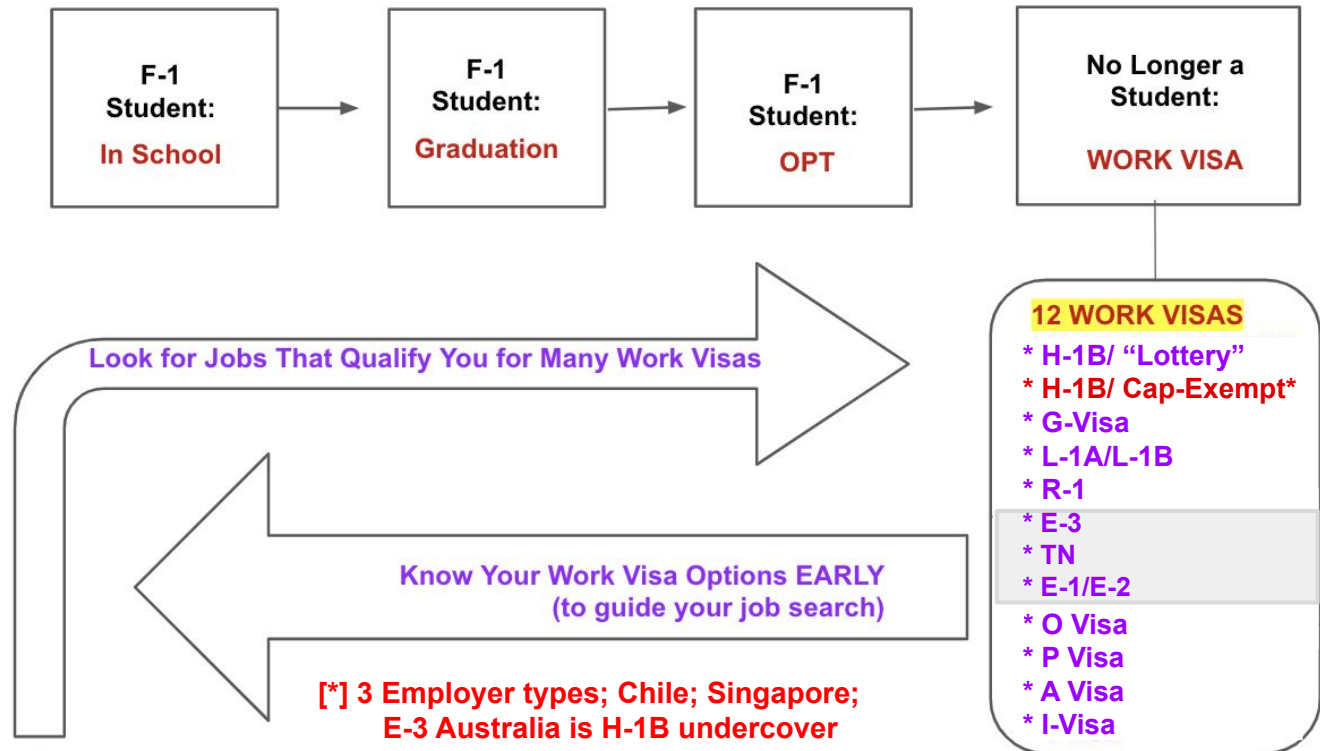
F-1 Student:
In School

F-1 Student:
Graduation

F-1 Student:
OPT

No Longer a Student:
WORK VISA

Look for Jobs That Qualify You for Many Work Visas

12 WORK VISAS
* H-1B/ “Lottery”
* H-1B/ Cap-Exempt*
* G-Visa
* L-1A/L-1B
* R-1
* E-3
* TN
* E-1/E-2
* O Visa
* P Visa
* A Visa
* I-Visa

Know Your Work Visa Options EARLY
(to guide your job search)

[*] 3 Employer types; Chile; Singapore;
E-3 Australia is H-1B undercover